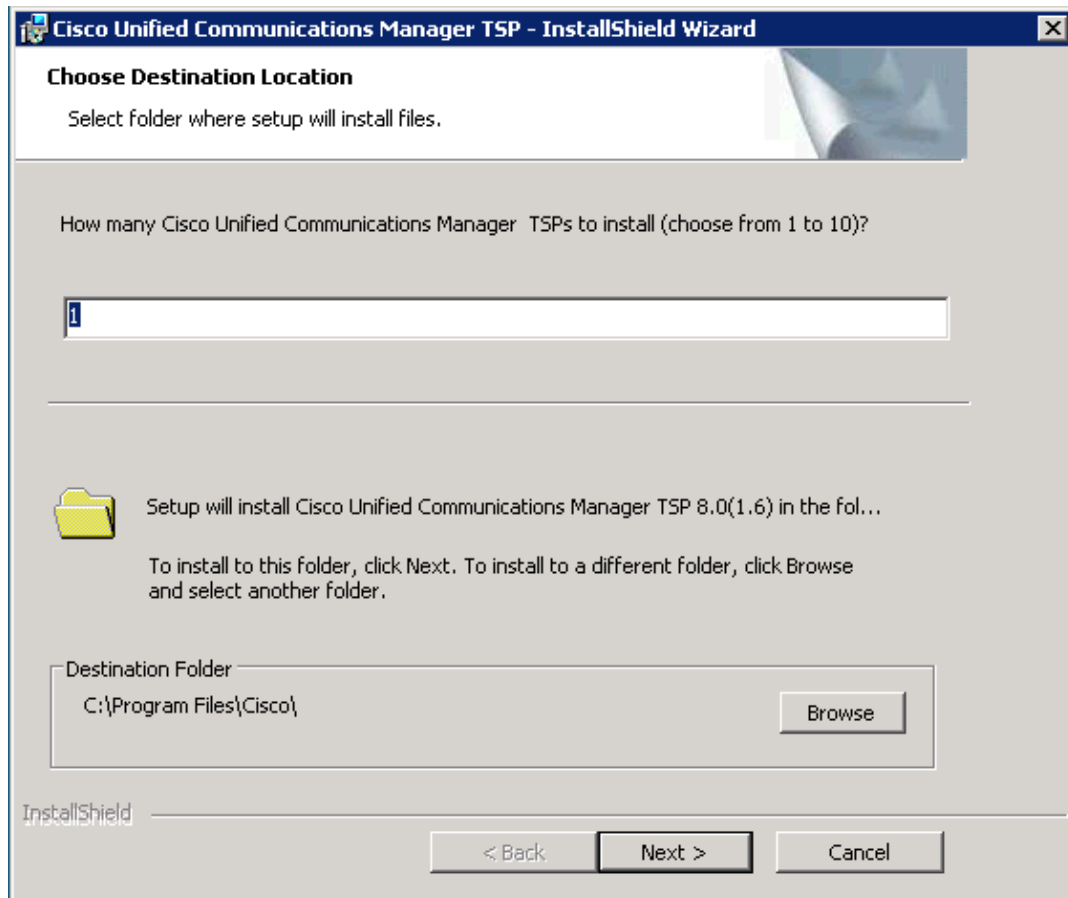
Cisco Unified Communications Manager TSP - InstallShield Wizard

Choose Destination Location

Select folder where setup will install files.

How many Cisco Unified Communications Manager TSPs to install (choose from 1 to 10)?

1

Setup will install Cisco Unified Communications Manager TSP 8.0(1.6) in the fol...

To install to this folder, click Next. To install to a different folder, click Browse and select another folder.

Destination Folder

C:\Program Files\Cisco\

Browse

InstallShield

< Back

Next >

Cancel